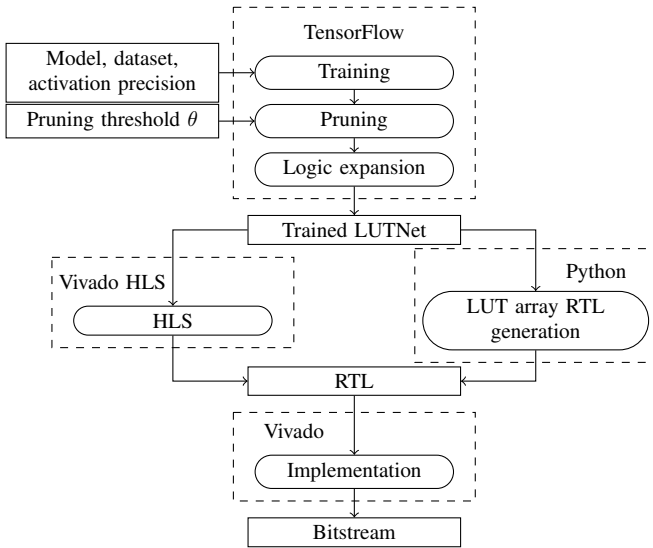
TensorFlow

Model, dataset, activation precision

Training

Pruning threshold $\theta$

Pruning

Logic expansion

Trained LUTNet

Vivado HLS

HLS

Python

LUT array RTL generation

RTL

Vivado

Implementation

Bitstream